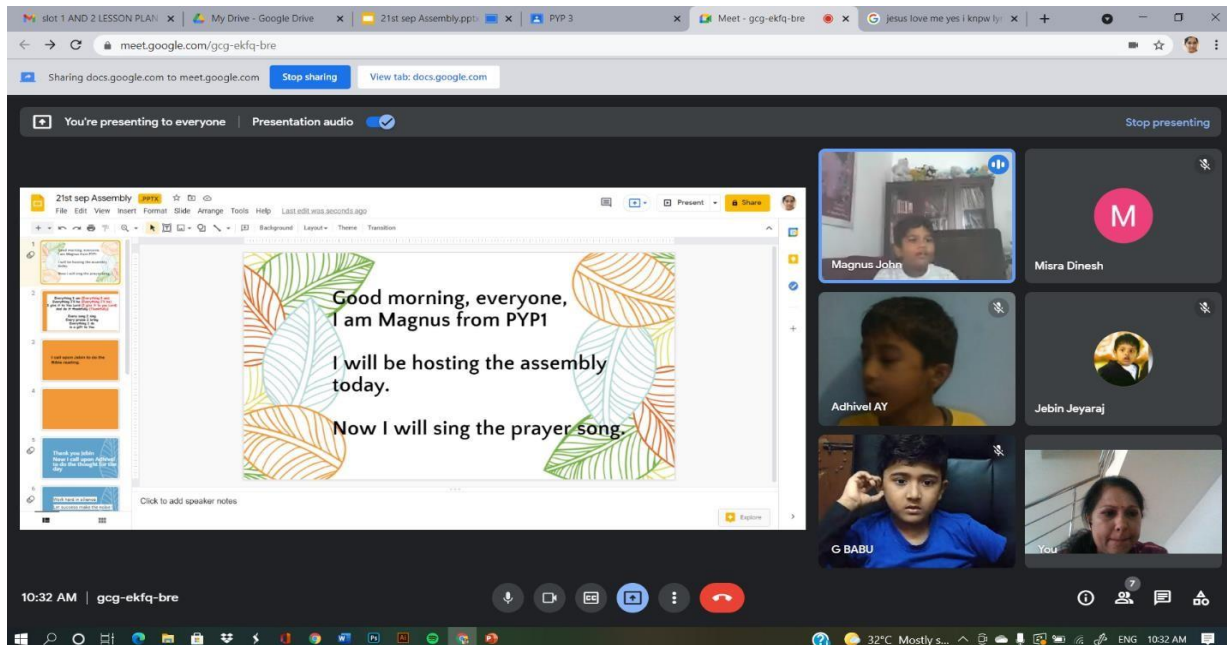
slot 1 AND 2 LESSON PLAN | My Drive - Google Drive | 21st sep Assembly.ppt | PYP 3 | Meet - gcg-ekfq-bre | jesus love me yes i knpw ly

meet.google.com/gcg-ekfq-bre

Sharing docs.google.com to meet.google.com Stop sharing View tab: docs.google.com

You're presenting to everyone | Presentation audio

Stop presenting

21st sep Assembly PPTX
File Edit View Insert Format Slide Arrange Tools Help Last edit was seconds ago
Present Share
Background Layout Theme Transition

Good morning, everyone,
I am Magnus from PYP1

I will be hosting the assembly today.

Now I will sing the prayer song.

Click to add speaker notes

Explore

Magnus John
Misra Dinesh
M
Adhivel AY
Jebin Jeyaraj
G BABU
You

10:32 AM | gcg-ekfq-bre

7

32°C Mostly s... ENG 10:32 AM